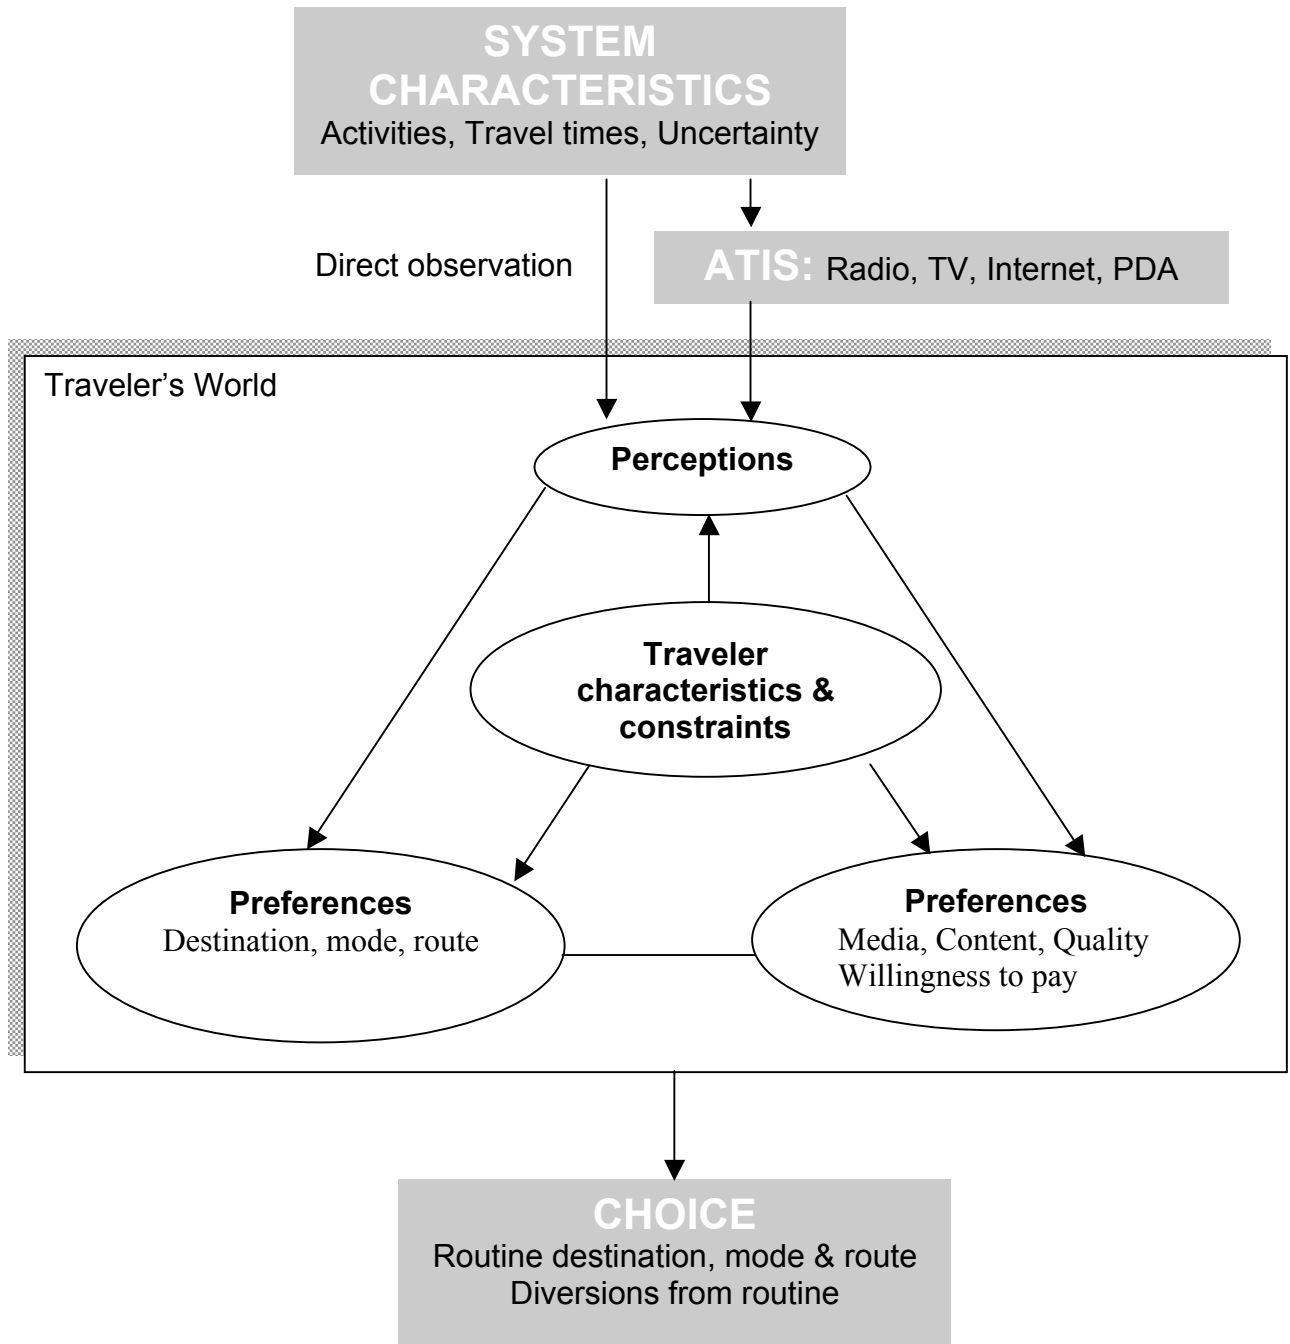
SYSTEM CHARACTERISTICS
Activities, Travel times, Uncertainty

Direct observation

ATIS: Radio, TV, Internet, PDA

Traveler's World

Perceptions

Traveler characteristics & constraints

Preferences
Destination, mode, route

Preferences
Media, Content, Quality
Willingness to pay

CHOICE
Routine destination, mode & route
Diversions from routine